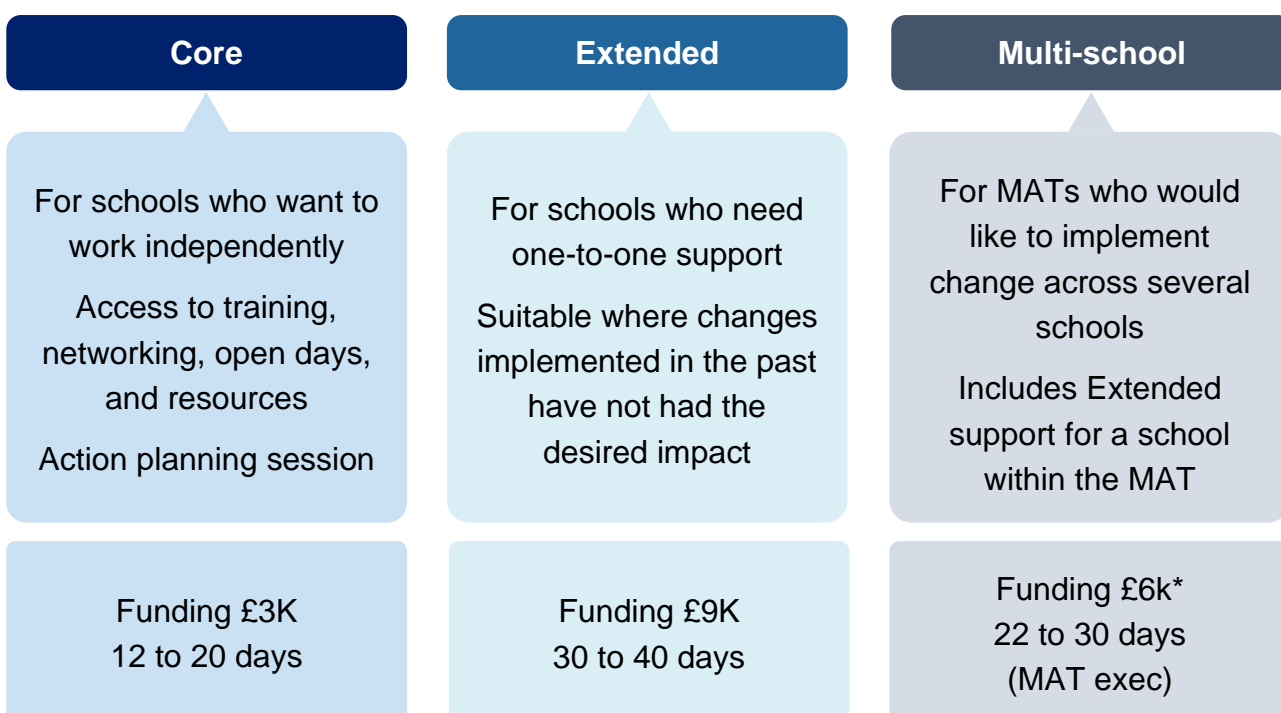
Core

For schools who want to work independently

Access to training, networking, open days, and resources

Action planning session

Funding £3K
12 to 20 days

Extended

For schools who need one-to-one support

Suitable where changes implemented in the past have not had the desired impact

Funding £9K
30 to 40 days

Multi-school

For MATs who would like to implement change across several schools

Includes Extended support for a school within the MAT

Funding £6k*
22 to 30 days
(MAT exec)